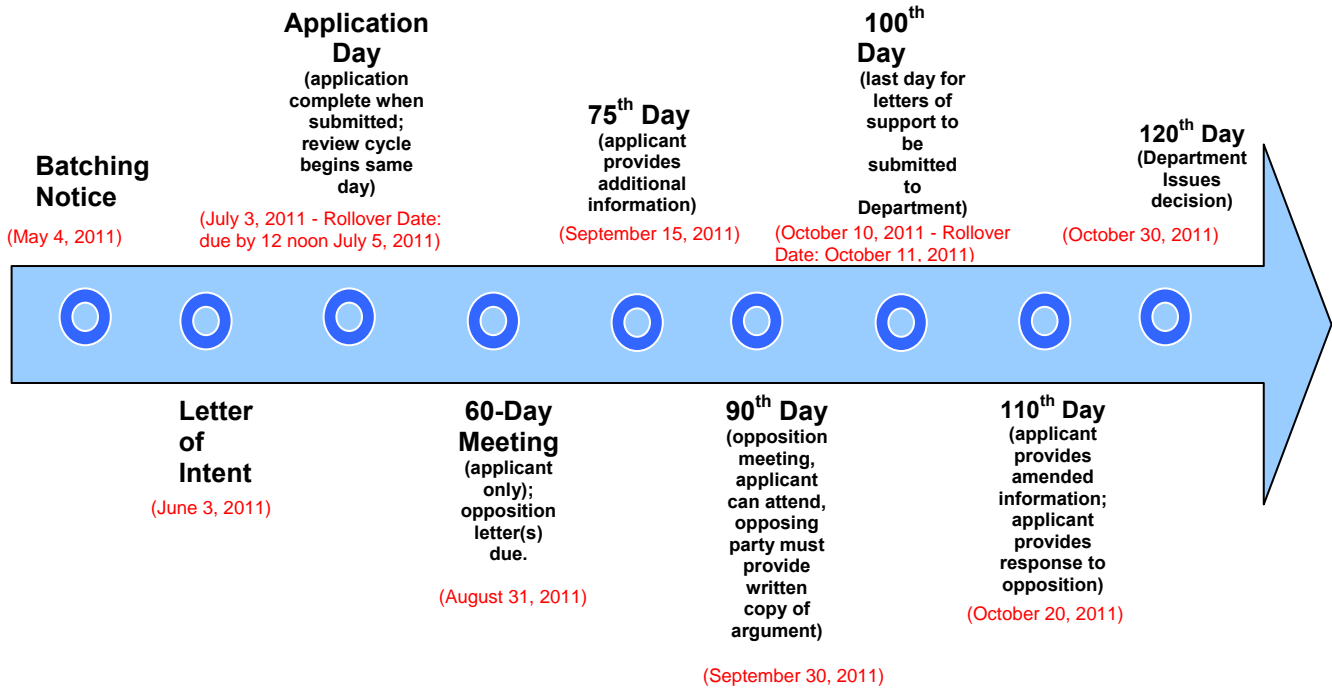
Batching Notice
(May 4, 2011)

Application Day
(application complete when submitted; review cycle begins same day)
(July 3, 2011 - Rollover Date: due by 12 noon July 5, 2011)

75$^{th}$ Day
(applicant provides additional information)
(September 15, 2011)

100$^{th}$ Day
(last day for letters of support to be submitted to Department)
(October 10, 2011 - Rollover Date: October 11, 2011)

120$^{th}$ Day
(Department Issues decision)
(October 30, 2011)

Letter of Intent
(June 3, 2011)

60-Day Meeting
(applicant only); opposition letter(s) due.
(August 31, 2011)

90$^{th}$ Day
(opposition meeting, applicant can attend, opposing party must provide written copy of argument)
(September 30, 2011)

110$^{th}$ Day
(applicant provides amended information; applicant provides response to opposition)
(October 20, 2011)